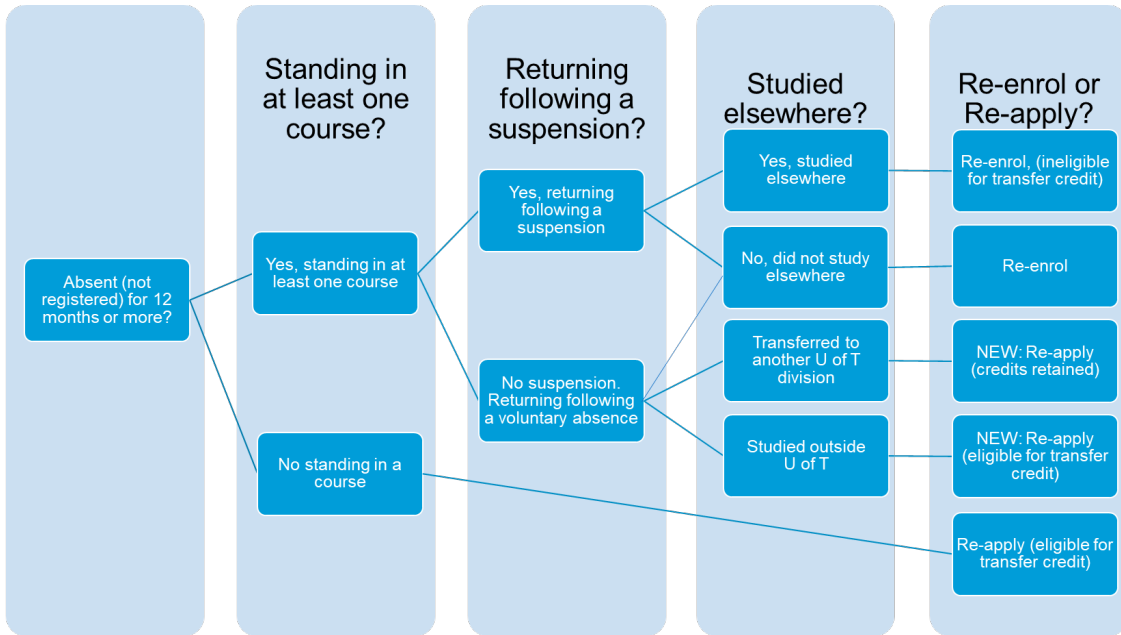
Standing in at least one course?

Returning following a suspension?

Studied elsewhere?

Re-enrol or Re-apply?

Absent (not registered) for 12 months or more?

Yes, standing in at least one course

No standing in a course

Yes, returning following a suspension

No suspension. Returning following a voluntary absence

Yes, studied elsewhere

No, did not study elsewhere

Transferred to another U of T division

Studied outside U of T

Re-enrol, (ineligible for transfer credit)

Re-enrol

NEW: Re-apply (credits retained)

NEW: Re-apply (eligible for transfer credit)

Re-apply (eligible for transfer credit)